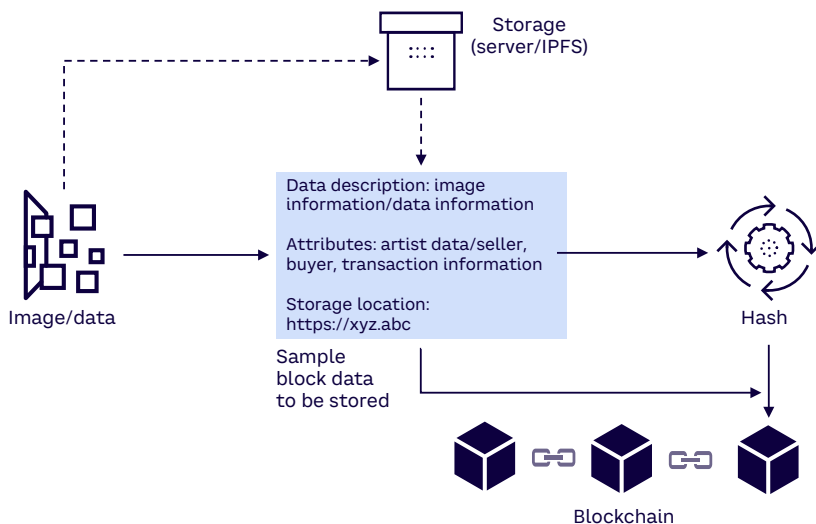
Storage
(server/IPFS)

Image/data

Data description: image information/data information

Attributes: artist data/seller, buyer, transaction information

Storage location:
https://xyz.abc

Sample block data to be stored

Hash

Blockchain